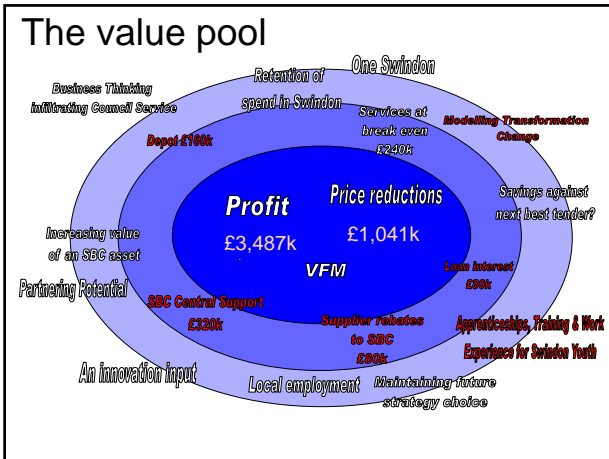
The value pool

One Swindon

Business Thinking infiltrating Council Service

Retention of spend in Swindon

Services at break even £240k

Modelling Transformation Change

Depot £160k

Profit

£3,487k

Price reductions

£1,041k

Savings against next best tender?

Increasing value of an SBC asset

VFM

Loan interest £50k

Partnering Potential

SBC Central Support £320k

Supplier rebates to SBC £80k

Apprenticeships, Training & Work Experience for Swindon Youth

An innovation input

Local employment

Maintaining future strategy choice